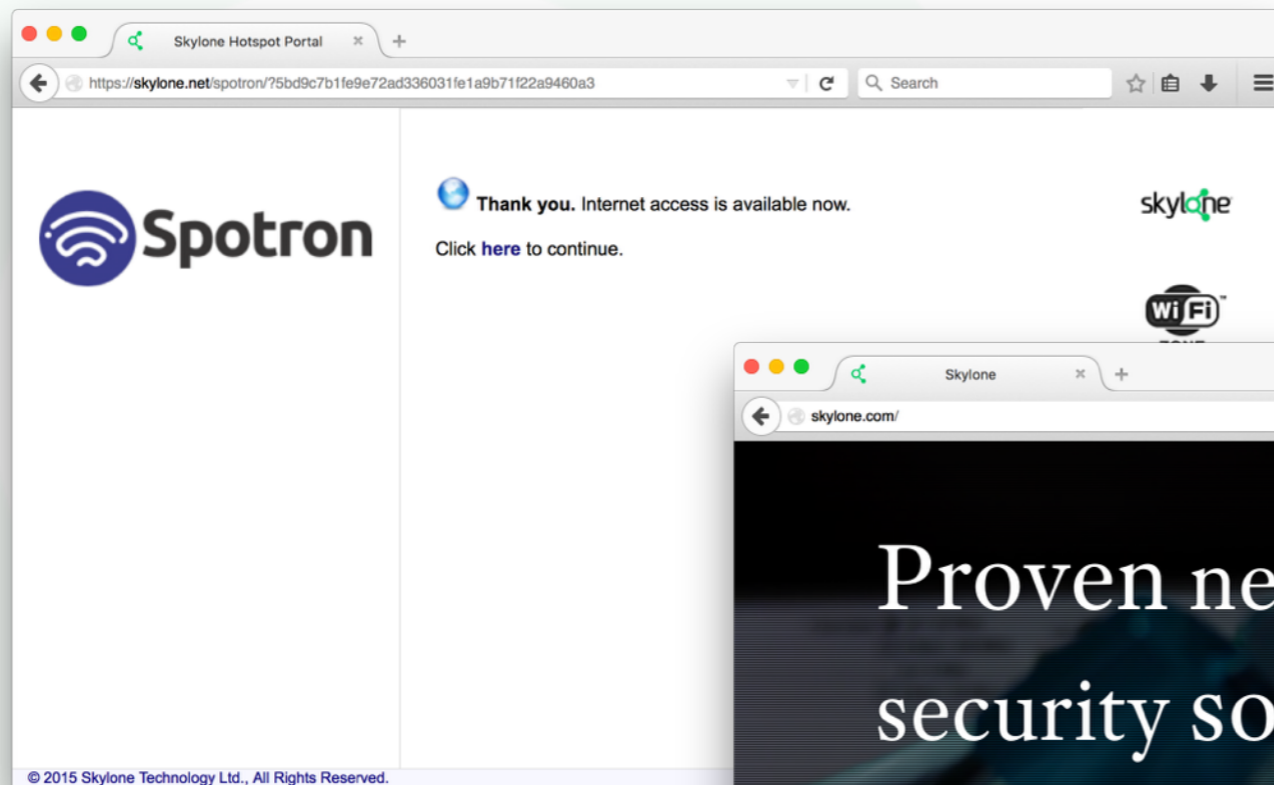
Skylone Hotspot Portal

https://skylone.net/spotron/?5bd9c7b1fe9e72ad336031fe1a9b71f22a9460a3

Search

Spotron

Thank you. Internet access is available now.

Click here to continue.

skylone

WiFi

Skylone

skylone.com/

Proven ne

security so

© 2015 Skylone Technology Ltd., All Rights Reserved.